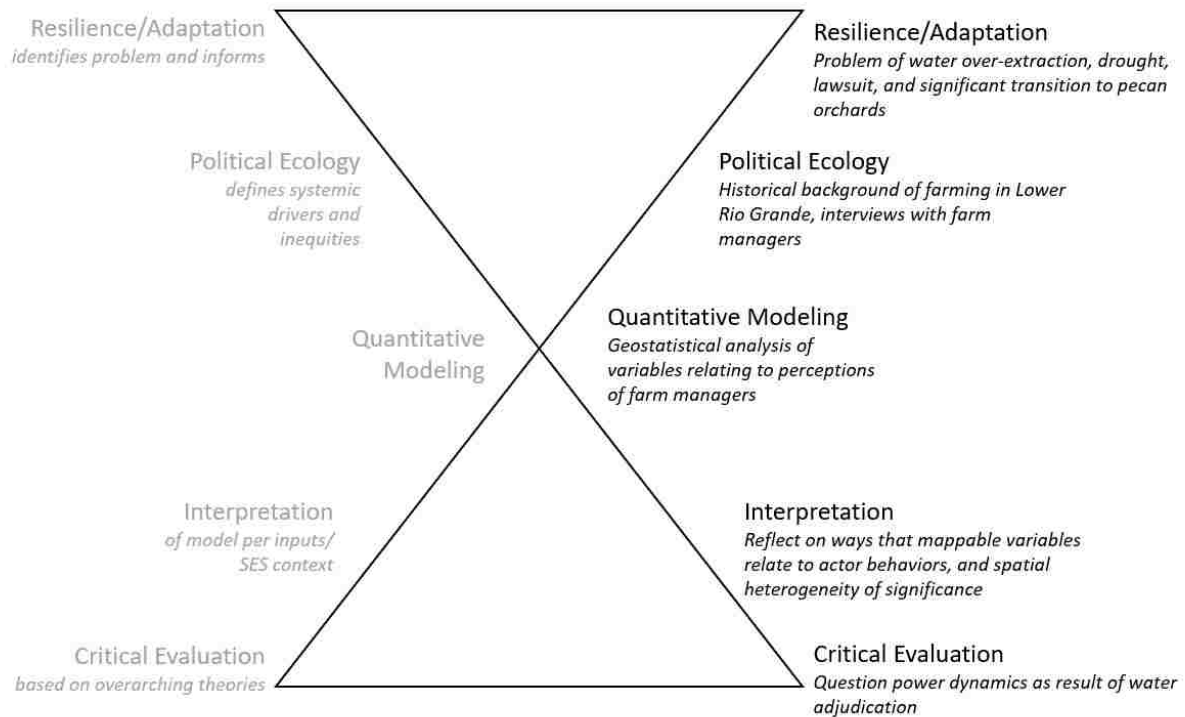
Resilience/Adaptation
identifies problem and informs

Political Ecology
defines systemic drivers and inequities

Quantitative Modeling

Interpretation
of model per inputs/ SES context

Critical Evaluation
based on overarching theories

Resilience/Adaptation
Problem of water over-extraction, drought, lawsuit, and significant transition to pecan orchards

Political Ecology
Historical background of farming in Lower Rio Grande, interviews with farm managers

Quantitative Modeling
Geostatistical analysis of variables relating to perceptions of farm managers

Interpretation
Reflect on ways that mappable variables relate to actor behaviors, and spatial heterogeneity of significance

Critical Evaluation
Question power dynamics as result of water adjudication